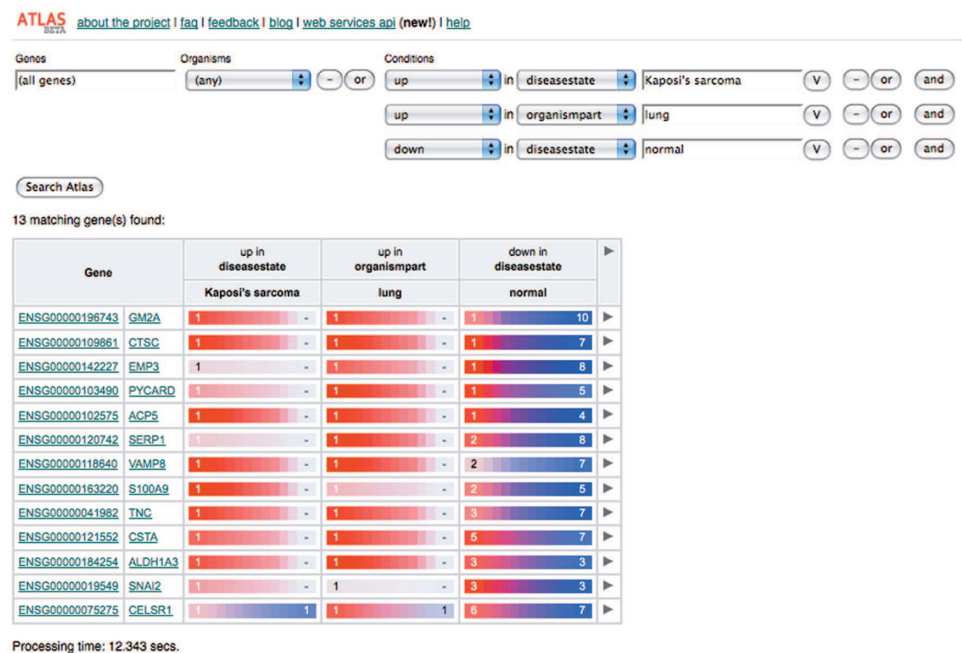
ATLAS BETA about the project | faq | feedback | blog | web services api (new!) | help

Genes
(all genes)

Organisms
(any) − or

Conditions
up in diseasestate Kaposi's sarcoma V − or and
up in organismpart lung V − or and
down in diseasestate normal V − or and

Search Atlas

13 matching gene(s) found:

| Gene | | up in diseasestate Kaposi's sarcoma | up in organismpart lung | down in diseasestate normal | ▶ |
|---|---|---|---|---|---|
| ENSG00000196743 | GM2A | 1 - | 1 - | 1 10 | ▶ |
| ENSG00000109861 | CTSC | 1 - | 1 - | 1 7 | ▶ |
| ENSG00000142227 | EMP3 | 1 - | 1 - | 1 8 | ▶ |
| ENSG00000103490 | PYCARD | 1 - | 1 - | 1 5 | ▶ |
| ENSG00000102575 | ACP5 | 1 - | 1 - | 1 4 | ▶ |
| ENSG00000120742 | SERP1 | 1 - | 1 - | 2 8 | ▶ |
| ENSG00000118640 | VAMP8 | 1 - | 1 - | 2 7 | ▶ |
| ENSG00000163220 | S100A9 | 1 - | 1 - | 2 5 | ▶ |
| ENSG00000041982 | TNC | 1 - | 1 - | 3 7 | ▶ |
| ENSG00000121552 | CSTA | 1 - | 1 - | 5 7 | ▶ |
| ENSG00000184254 | ALDH1A3 | 1 - | 1 - | 3 3 | ▶ |
| ENSG00000019549 | SNAI2 | 1 - | 1 - | 3 3 | ▶ |
| ENSG00000075275 | CELSR1 | 1 1 | 1 1 | 6 7 | ▶ |

Processing time: 12.343 secs.